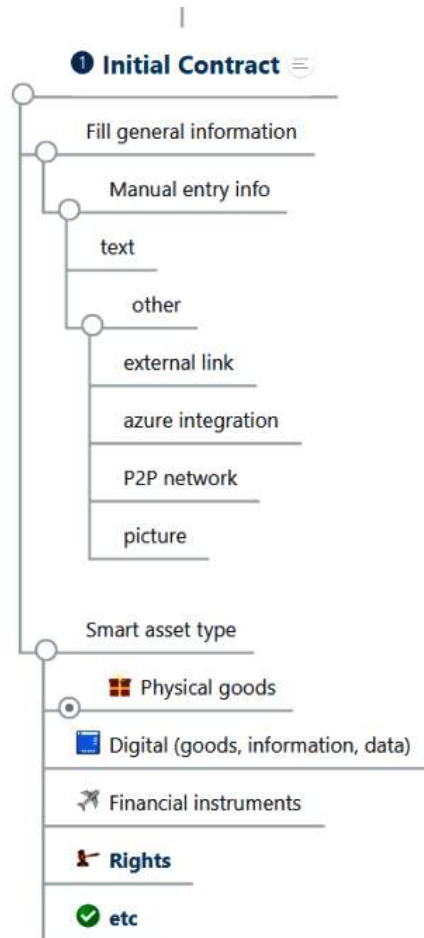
1 Initial Contract

Fill general information

Manual entry info

text

other

external link

azure integration

P2P network

picture

Smart asset type

Physical goods

Digital (goods, information, data)

Financial instruments

Rights

etc